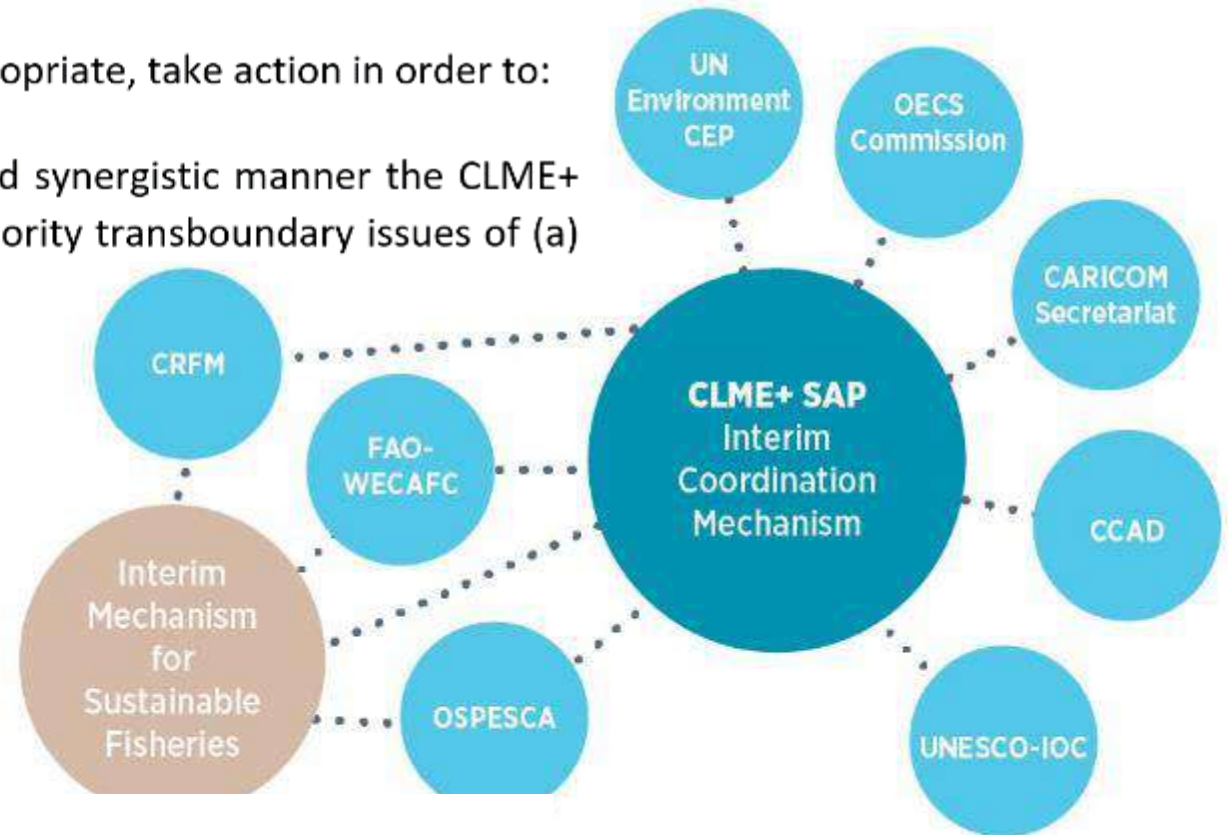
opriate, take action in order to:

d synergistic manner the CLME+ ority transboundary issues of (a)

UN Environment CEP

OECS Commission

CARICOM Secretariat

CRFM

CLME+ SAP Interim Coordination Mechanism

FAO-WECAFC

CCAD

Interim Mechanism for Sustainable Fisheries

OSPESCA

UNESCO-IOC